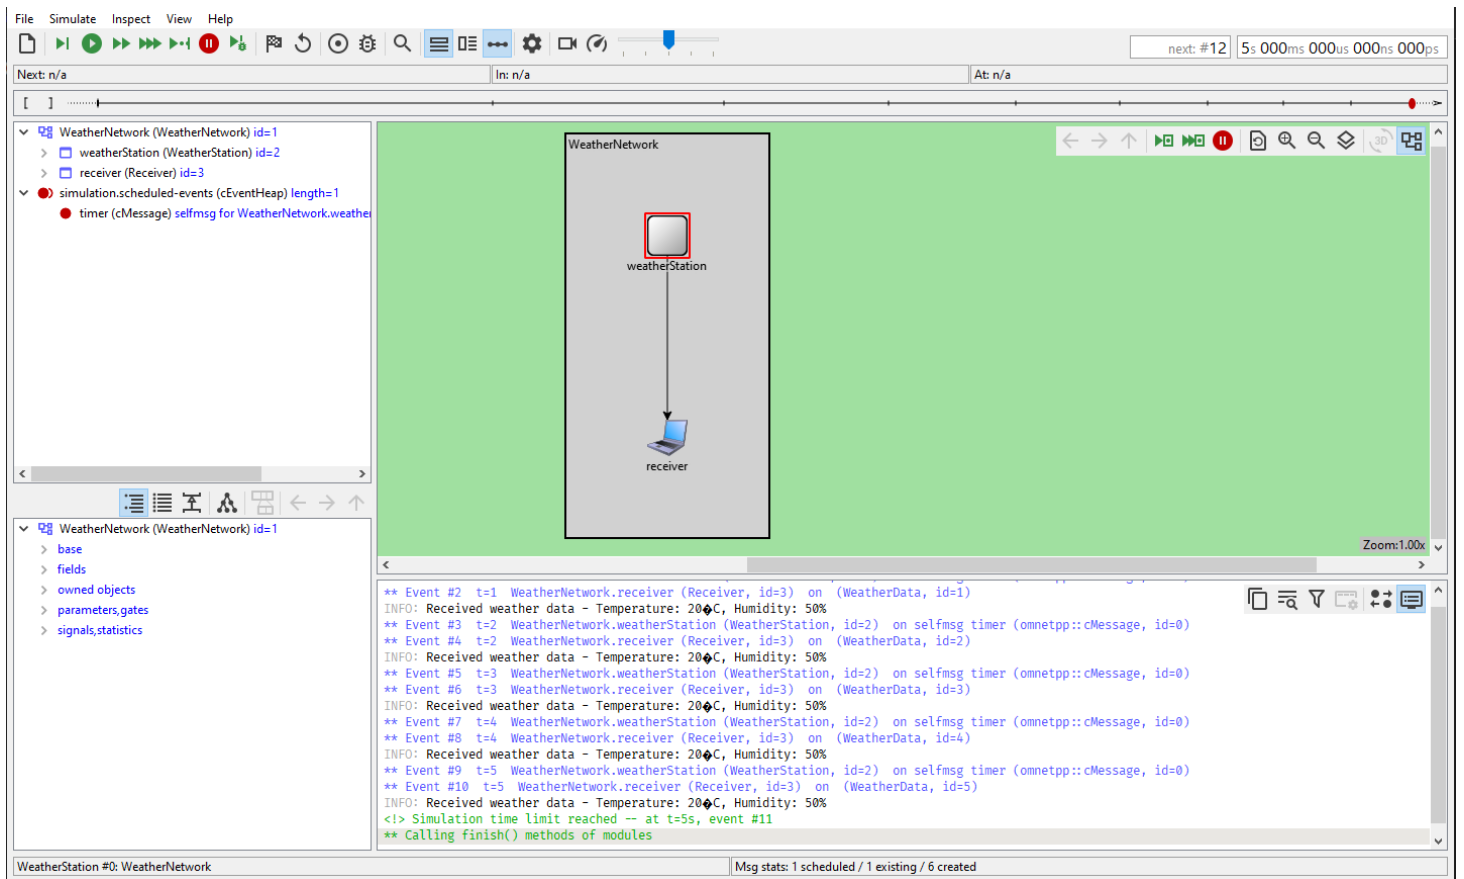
File Simulate Inspect View Help

next: #12 5s 000ms 000us 000ns 000ps

Next: n/a In: n/a At: n/a

[ ]

WeatherNetwork (WeatherNetwork) id=1
weatherStation (WeatherStation) id=2
receiver (Receiver) id=3
simulation.scheduled-events (cEventHeap) length=1
timer (cMessage) selfmsg for WeatherNetwork.weathe

WeatherNetwork (WeatherNetwork) id=1
base
fields
owned objects
parameters,gates
signals,statistics

WeatherNetwork
weatherStation
receiver

Zoom:1.00x

** Event #2 t=1 WeatherNetwork.receiver (Receiver, id=3) on (WeatherData, id=1)
INFO: Received weather data - Temperature: 20�C, Humidity: 50%
** Event #3 t=2 WeatherNetwork.weatherStation (WeatherStation, id=2) on selfmsg timer (omnetpp::cMessage, id=0)
** Event #4 t=2 WeatherNetwork.receiver (Receiver, id=3) on (WeatherData, id=2)
INFO: Received weather data - Temperature: 20�C, Humidity: 50%
** Event #5 t=3 WeatherNetwork.weatherStation (WeatherStation, id=2) on selfmsg timer (omnetpp::cMessage, id=0)
** Event #6 t=3 WeatherNetwork.receiver (Receiver, id=3) on (WeatherData, id=3)
INFO: Received weather data - Temperature: 20�C, Humidity: 50%
** Event #7 t=4 WeatherNetwork.weatherStation (WeatherStation, id=2) on selfmsg timer (omnetpp::cMessage, id=0)
** Event #8 t=4 WeatherNetwork.receiver (Receiver, id=3) on (WeatherData, id=4)
INFO: Received weather data - Temperature: 20�C, Humidity: 50%
** Event #9 t=5 WeatherNetwork.weatherStation (WeatherStation, id=2) on selfmsg timer (omnetpp::cMessage, id=0)
** Event #10 t=5 WeatherNetwork.receiver (Receiver, id=3) on (WeatherData, id=5)
INFO: Received weather data - Temperature: 20�C, Humidity: 50%
<!> Simulation time limit reached -- at t=5s, event #11
** Calling finish() methods of modules

WeatherStation #0: WeatherNetwork Msg stats: 1 scheduled / 1 existing / 6 created